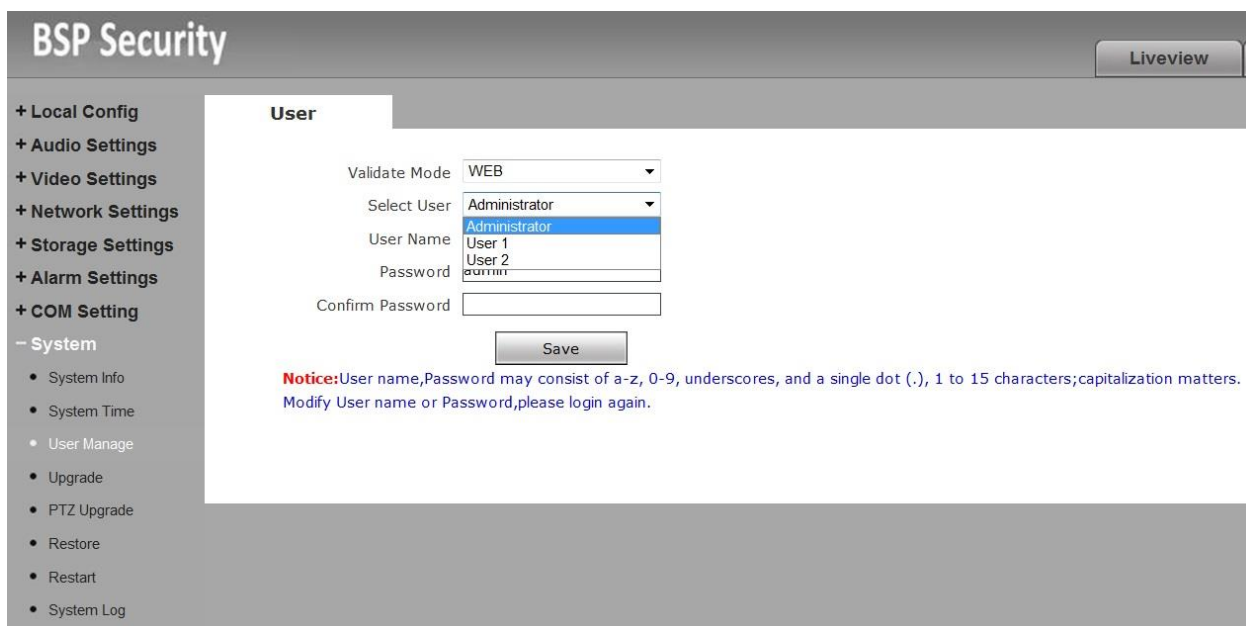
BSP Security

Liveview

+ Local Config
+ Audio Settings
+ Video Settings
+ Network Settings
+ Storage Settings
+ Alarm Settings
+ COM Setting
− System
• System Info
• System Time
• User Manage
• Upgrade
• PTZ Upgrade
• Restore
• Restart
• System Log

User

Validate Mode WEB
Select User Administrator
Administrator
User 1
User 2
User Name
Password admin
Confirm Password

Save

Notice:User name,Password may consist of a-z, 0-9, underscores, and a single dot (.), 1 to 15 characters;capitalization matters.
Modify User name or Password,please login again.